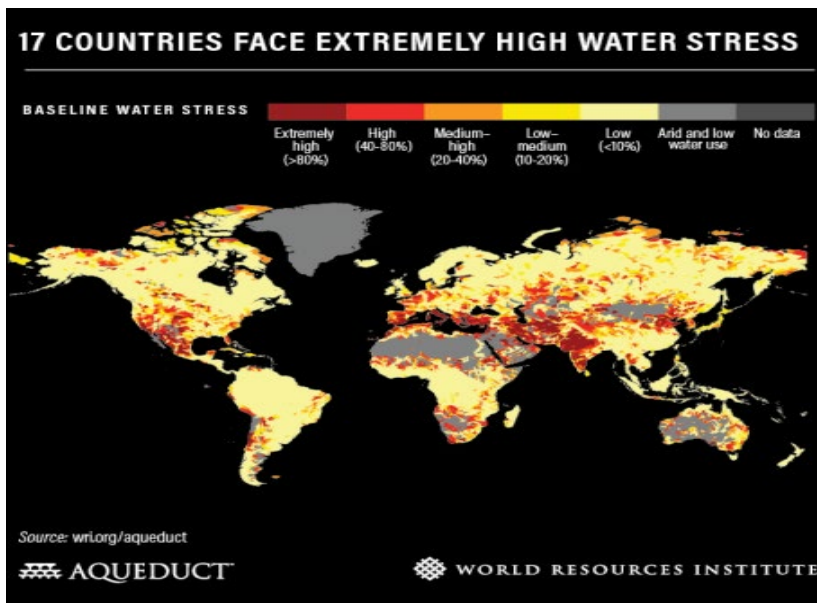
17 COUNTRIES FACE EXTREMELY HIGH WATER STRESS

BASELINE WATER STRESS

Extremely high (>80%)

High (40-80%)

Medium-high (20-40%)

Low-medium (10-20%)

Low (<10%)

Arid and low water use

No data

Source: wri.org/aqueduct

AQUEDUCT

WORLD RESOURCES INSTITUTE